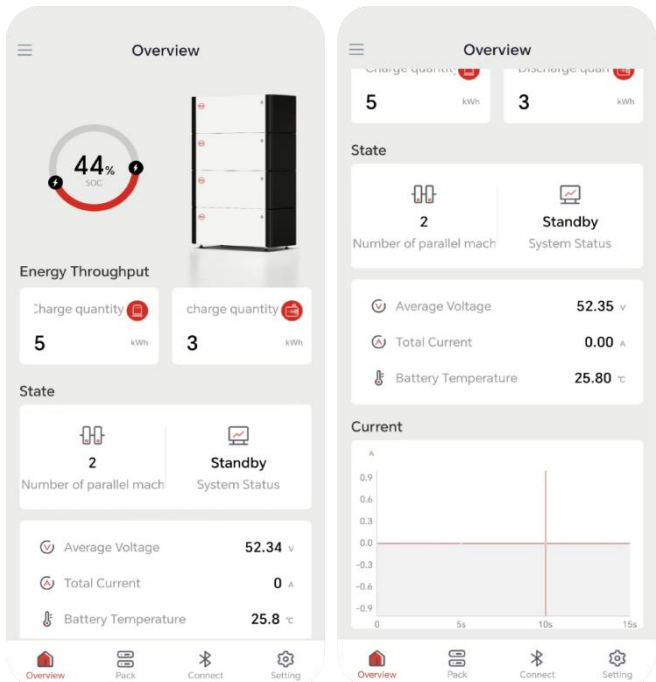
Overview

44%
SOC

Energy Throughput

Charge quantity
5
kWh

charge quantity
3
kWh

State

2
Number of parallel mach

Standby
System Status

Average Voltage 52.34 V

Total Current 0 A

Battery Temperature 25.8 ℃

Overview Pack Connect Setting

Overview

Charge quantity
5
kWh

Discharge quan
3
kWh

State

2
Number of parallel mach

Standby
System Status

Average Voltage 52.35 V

Total Current 0.00 A

Battery Temperature 25.80 ℃

Current

A
0.9
0.6
0.3
0.0
-0.3
-0.6
-0.9
0 5s 10s 15s

Overview Pack Connect Setting